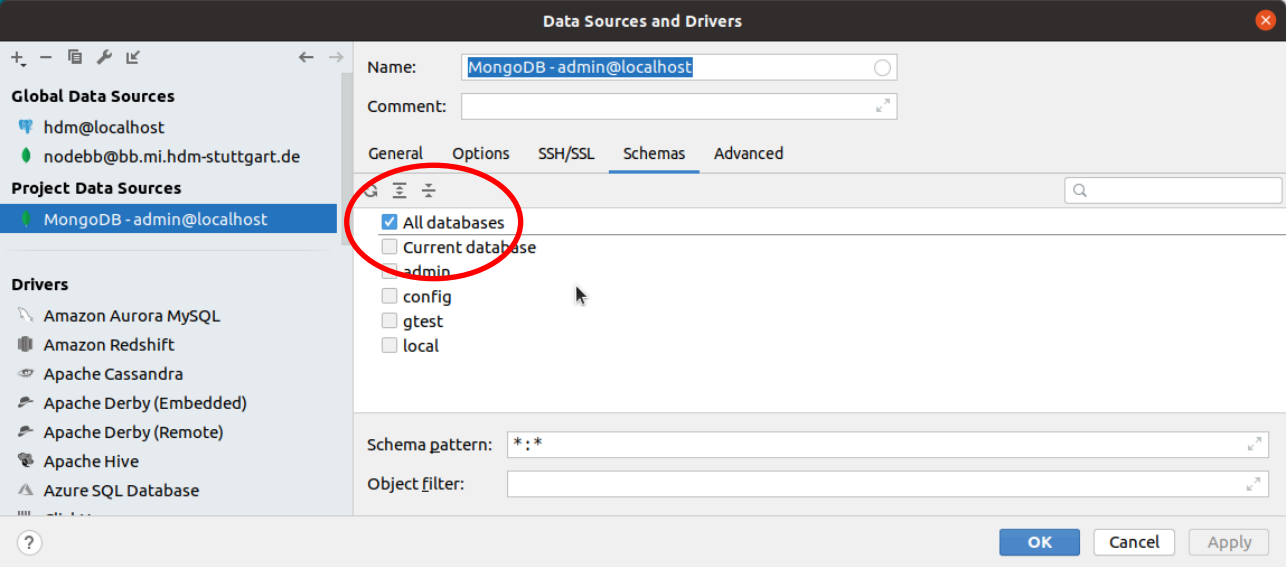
Data Sources and Drivers

Global Data Sources
hdm@localhost
nodebb@bb.mi.hdm-stuttgart.de
Project Data Sources
MongoDB - admin@localhost

Drivers
Amazon Aurora MySQL
Amazon Redshift
Apache Cassandra
Apache Derby (Embedded)
Apache Derby (Remote)
Apache Hive
Azure SQL Database
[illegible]

Name: MongoDB - admin@localhost
Comment:

General Options SSH/SSL Schemas Advanced

All databases
Current database
admin
config
gtest
local

Schema pattern: *:*
Object filter:

?
OK Cancel Apply